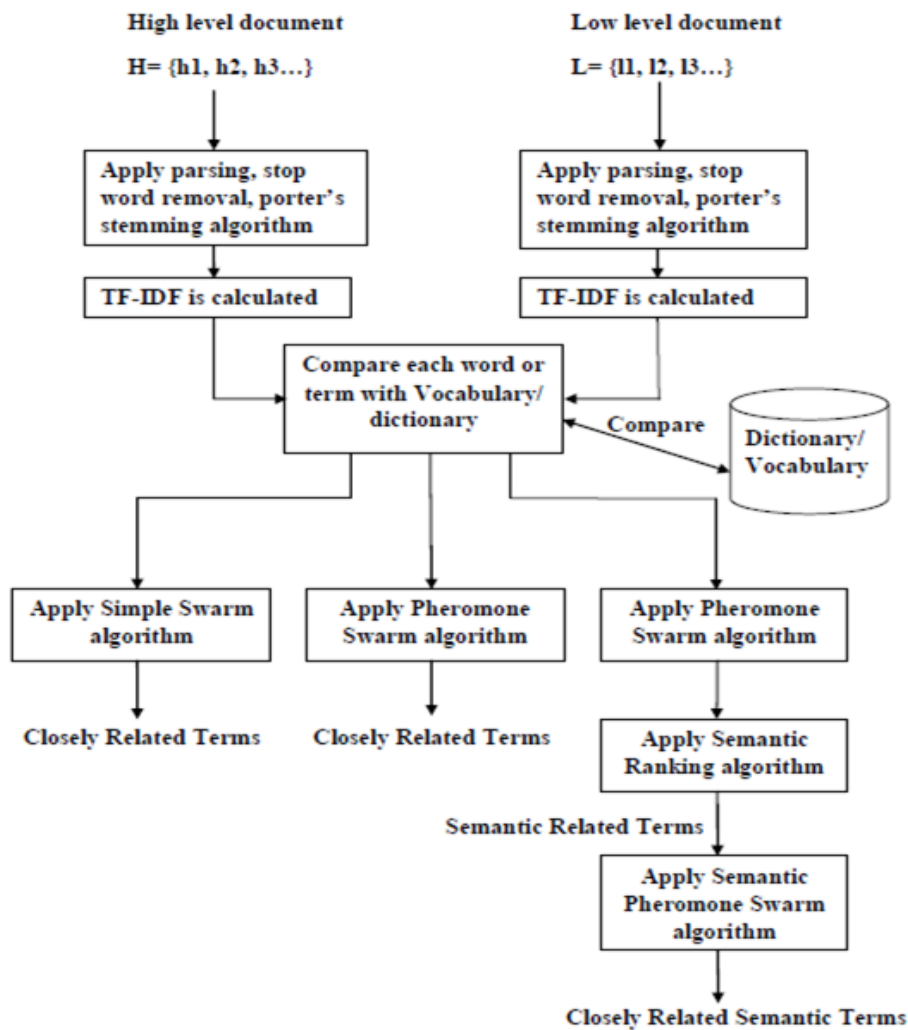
High level document

H= {h1, h2, h3…}

Low level document

L= {l1, l2, l3…}

Apply parsing, stop word removal, porter's stemming algorithm

Apply parsing, stop word removal, porter's stemming algorithm

TF-IDF is calculated

TF-IDF is calculated

Compare each word or term with Vocabulary/ dictionary

Compare

Dictionary/ Vocabulary

Apply Simple Swarm algorithm

Apply Pheromone Swarm algorithm

Apply Pheromone Swarm algorithm

Closely Related Terms

Closely Related Terms

Apply Semantic Ranking algorithm

Semantic Related Terms

Apply Semantic Pheromone Swarm algorithm

Closely Related Semantic Terms